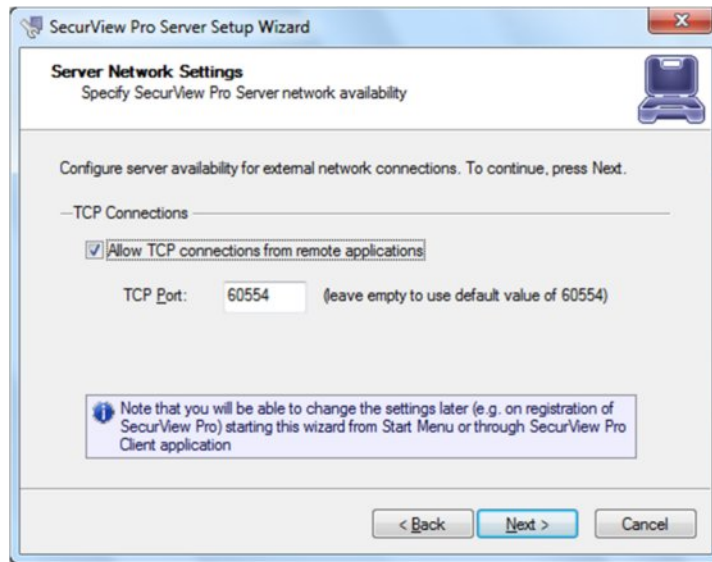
SecurView Pro Server Setup Wizard

Server Network Settings
Specify SecurView Pro Server network availability

Configure server availability for external network connections. To continue, press Next.

TCP Connections

Allow TCP connections from remote applications

TCP Port: 60554 (leave empty to use default value of 60554)

Note that you will be able to change the settings later (e.g. on registration of SecurView Pro) starting this wizard from Start Menu or through SecurView Pro Client application

< Back
Next >
Cancel